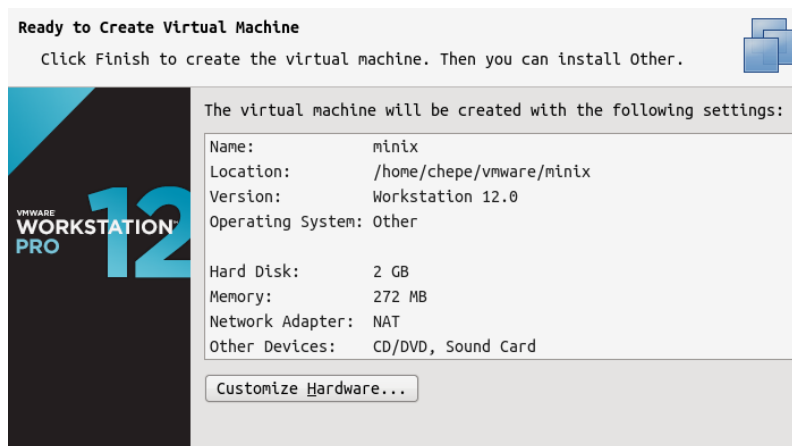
Ready to Create Virtual Machine

Click Finish to create the virtual machine. Then you can install Other.

VMWARE WORKSTATION PRO 12

The virtual machine will be created with the following settings:

| | |
|---|---|
| Name: | minix |
| Location: | /home/chepe/vmware/minix |
| Version: | Workstation 12.0 |
| Operating System: | Other |
| Hard Disk: | 2 GB |
| Memory: | 272 MB |
| Network Adapter: | NAT |
| Other Devices: | CD/DVD, Sound Card |

Customize Hardware...